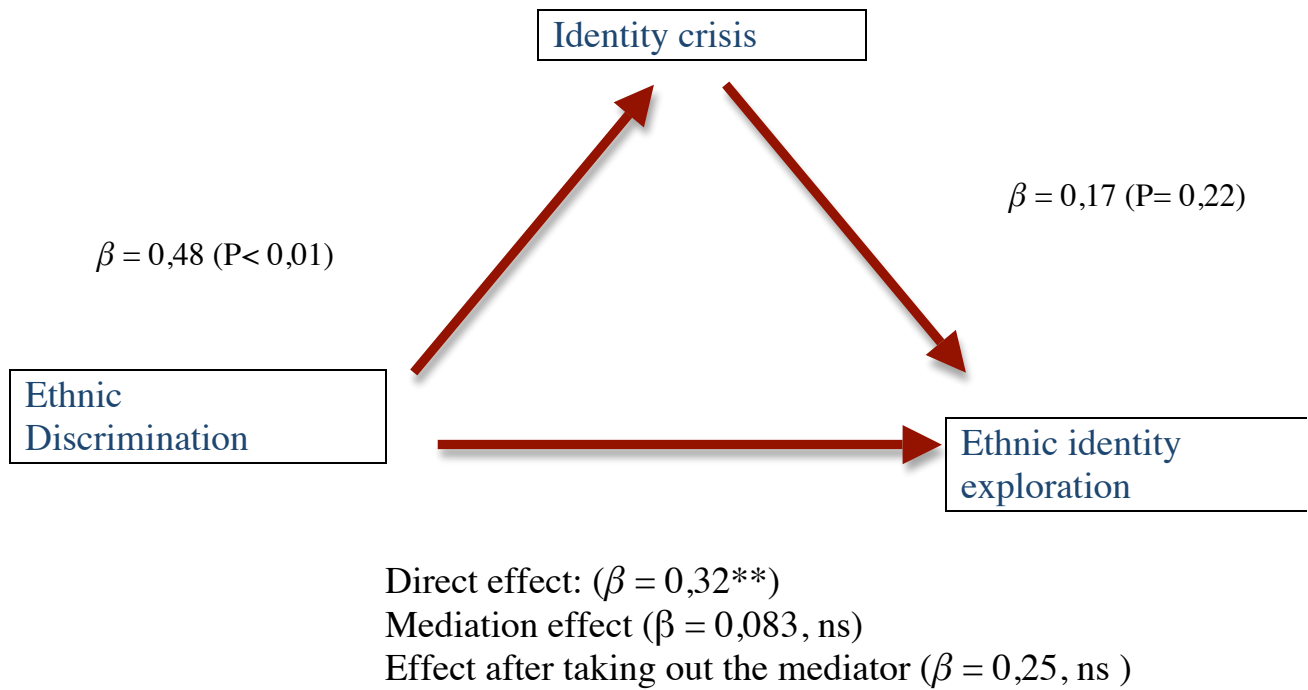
Identity crisis

$\beta = 0,17$ (P= 0,22)

$\beta = 0,48$ (P< 0,01)

Ethnic Discrimination

Ethnic identity exploration

Direct effect: ($\beta = 0,32$**)
Mediation effect ($\beta = 0,083$, ns)
Effect after taking out the mediator ($\beta = 0,25$, ns )